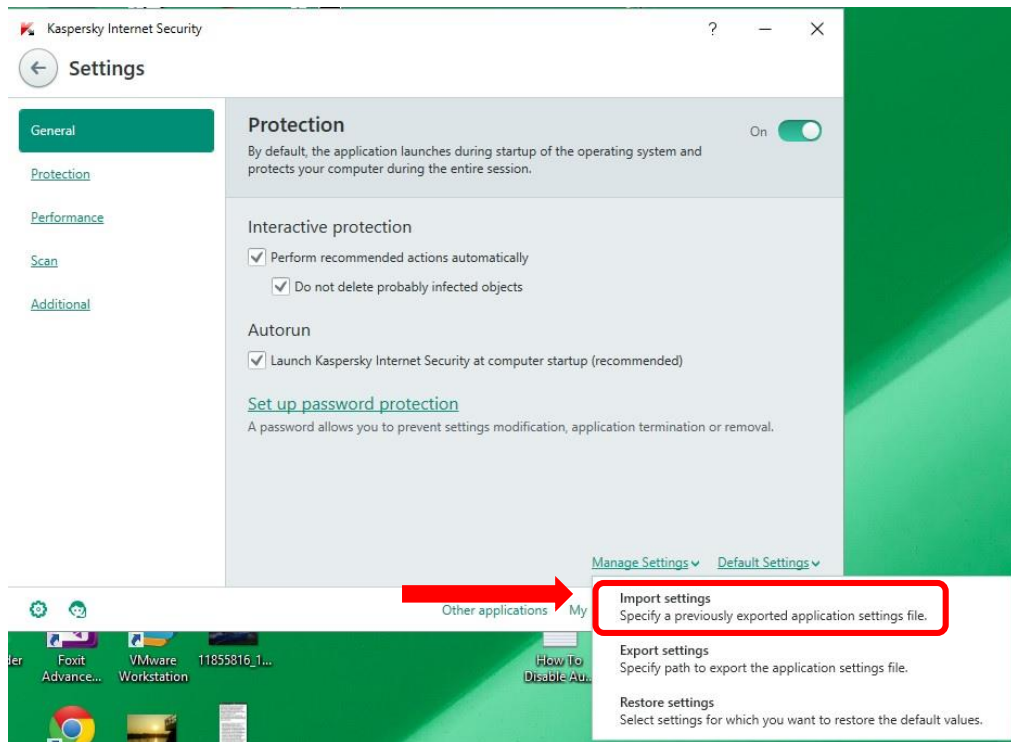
Kaspersky Internet Security

? — X

Settings

General

Protection

Performance

Scan

Additional

Protection

On

By default, the application launches during startup of the operating system and protects your computer during the entire session.

Interactive protection

Perform recommended actions automatically

Do not delete probably infected objects

Autorun

Launch Kaspersky Internet Security at computer startup (recommended)

Set up password protection

A password allows you to prevent settings modification, application termination or removal.

Manage Settings Default Settings

Other applications My

Import settings
Specify a previously exported application settings file.

Export settings
Specify path to export the application settings file.

Restore settings
Select settings for which you want to restore the default values.

der Foxit Advance... VMware Workstation 11855816_1... How To Disable Au...